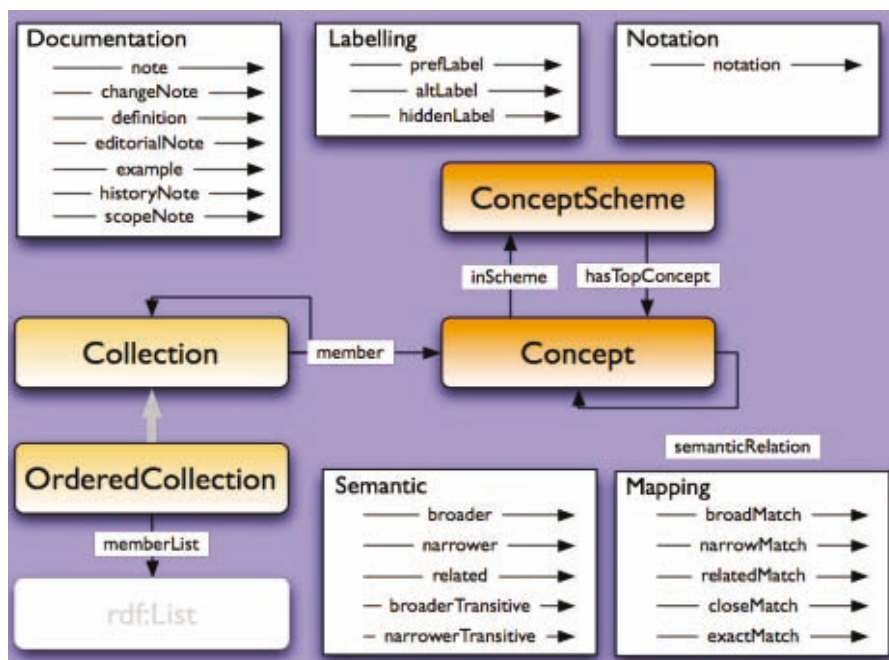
Documentation
note
changeNote
definition
editorialNote
example
historyNote
scopeNote

Labelling
prefLabel
altLabel
hiddenLabel

Notation
notation

ConceptScheme

inScheme

hasTopConcept

Collection

member

Concept

semanticRelation

OrderedCollection

memberList

rdf:List

Semantic
broader
narrower
related
broaderTransitive
narrowerTransitive

Mapping
broadMatch
narrowMatch
relatedMatch
closeMatch
exactMatch